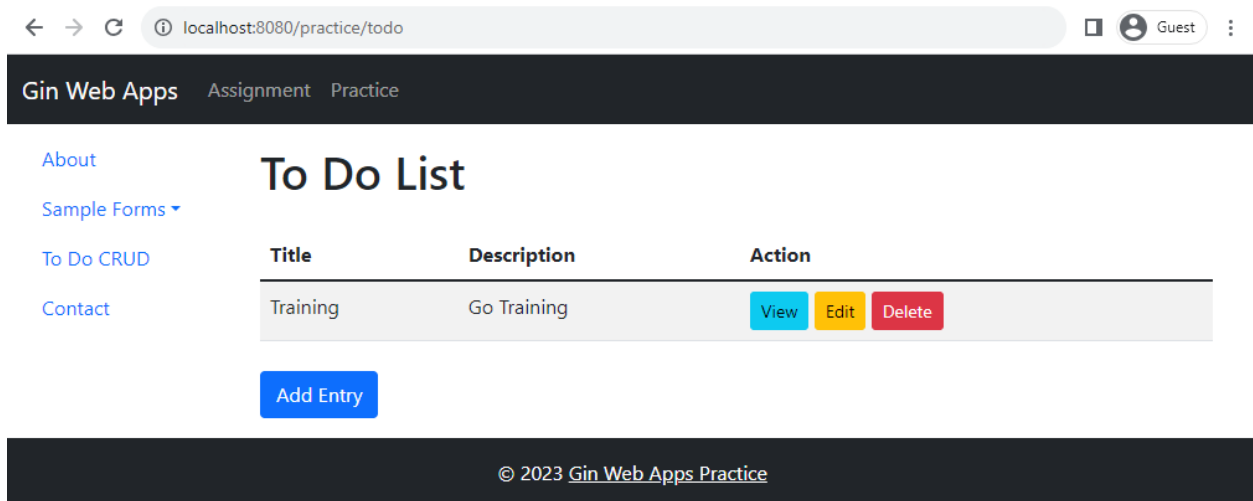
localhost:8080/practice/todo

Guest

Gin Web Apps Assignment Practice

About

Sample Forms

To Do CRUD

Contact

To Do List

| Title | Description | Action |
|---|---|---|
| Training | Go Training | View Edit Delete |

Add Entry

© 2023 Gin Web Apps Practice